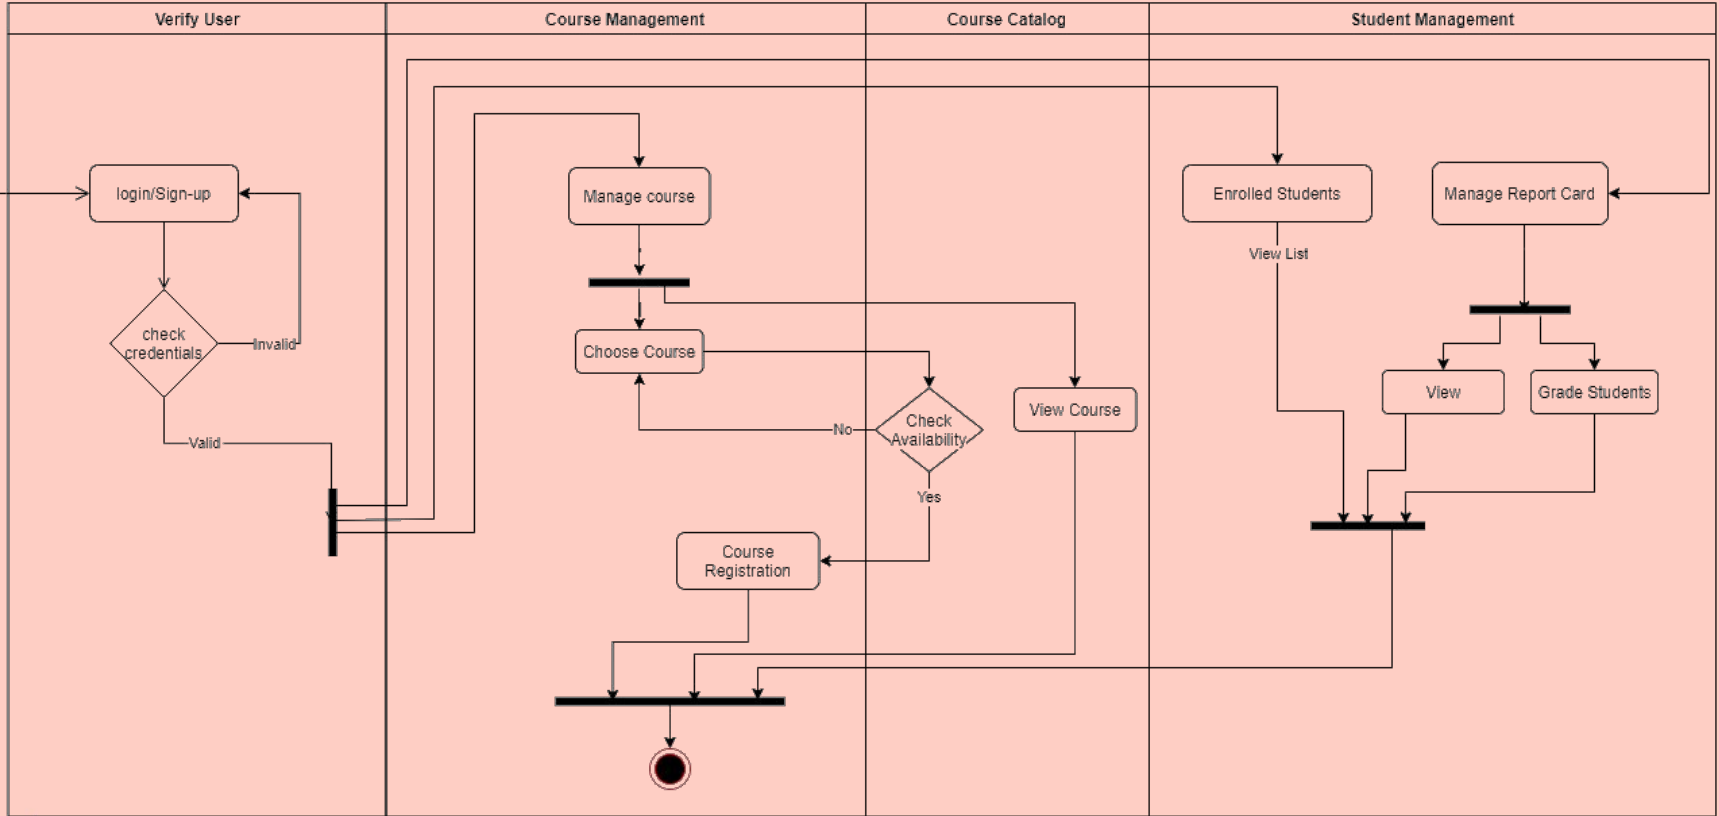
Verify User

Course Management

Course Catalog

Student Management

login/Sign-up

check credentials

Invalid

Valid

Manage course

Choose Course

Check Availability

No

Yes

Course Registration

View Course

Enrolled Students

View List

Manage Report Card

View

Grade Students